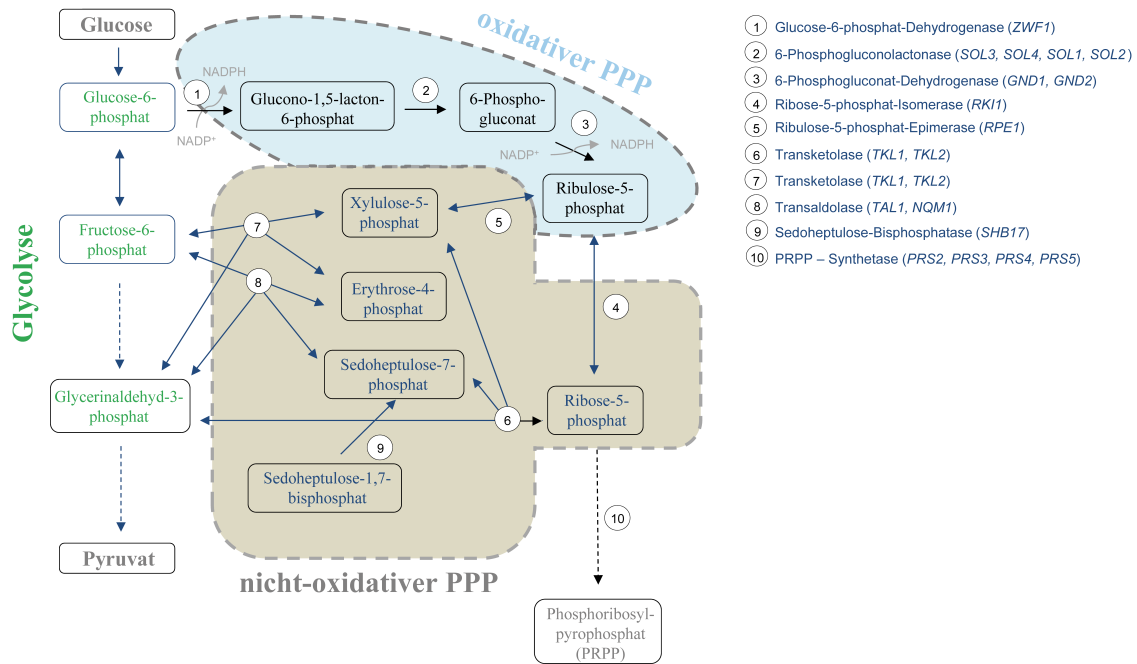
Glucose

oxidativer PPP

NADPH

1

Glucose-6-phosphat

NADP⁺

Glucono-1,5-lacton-6-phosphat

2

6-Phosphogluconat

3

NADP⁺

NADPH

Ribulose-5-phosphat

Xylulose-5-phosphat

5

7

Fructose-6-phosphat

8

Erythrose-4-phosphat

4

Glycolyse

Sedoheptulose-7-phosphat

Glycerinaldehyd-3-phosphat

6

Ribose-5-phosphat

9

Sedoheptulose-1,7-bisphosphat

10

Pyruvat

nicht-oxidativer PPP

Phosphoribosylpyrophosphat (PRPP)

1 Glucose-6-phosphat-Dehydrogenase (*ZWF1*)
2 6-Phosphogluconolactonase (*SOL3, SOL4, SOL1, SOL2*)
3 6-Phosphogluconat-Dehydrogenase (*GND1, GND2*)
4 Ribose-5-phosphat-Isomerase (*RKI1*)
5 Ribulose-5-phosphat-Epimerase (*RPE1*)
6 Transketolase (*TKL1, TKL2*)
7 Transketolase (*TKL1, TKL2*)
8 Transaldolase (*TAL1, NQM1*)
9 Sedoheptulose-Bisphosphatase (*SHB17*)
10 PRPP – Synthetase (*PRS2, PRS3, PRS4, PRS5*)